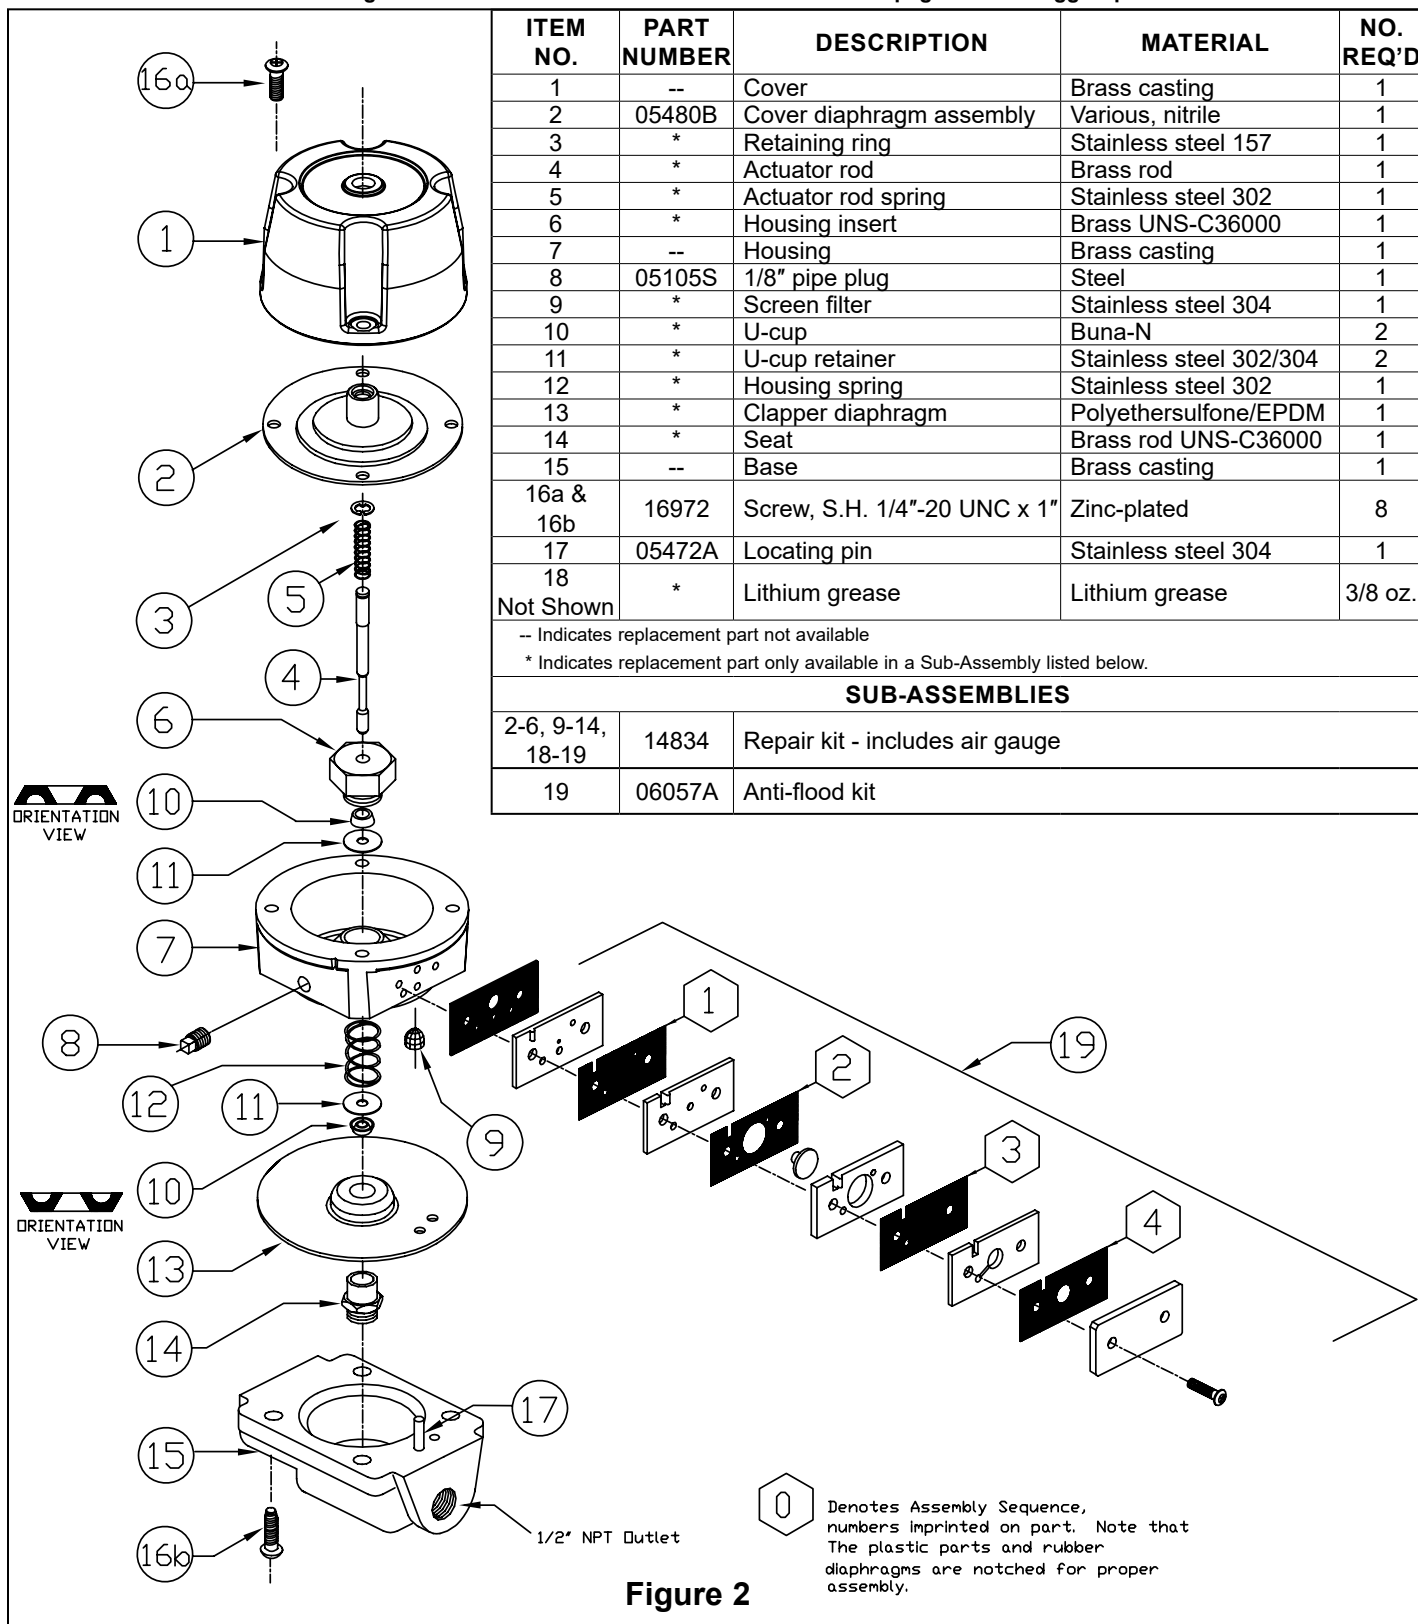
| ITEM NO. | PART NUMBER | DESCRIPTION | MATERIAL | NO. REQ'D |
|---|---|---|---|---|
| 1 | -- | Cover | Brass casting | 1 |
| 2 | 05480B | Cover diaphragm assembly | Various, nitrile | 1 |
| 3 | * | Retaining ring | Stainless steel 157 | 1 |
| 4 | * | Actuator rod | Brass rod | 1 |
| 5 | * | Actuator rod spring | Stainless steel 302 | 1 |
| 6 | * | Housing insert | Brass UNS-C36000 | 1 |
| 7 | -- | Housing | Brass casting | 1 |
| 8 | 05105S | 1/8″ pipe plug | Steel | 1 |
| 9 | * | Screen filter | Stainless steel 304 | 1 |
| 10 | * | U-cup | Buna-N | 2 |
| 11 | * | U-cup retainer | Stainless steel 302/304 | 2 |
| 12 | * | Housing spring | Stainless steel 302 | 1 |
| 13 | * | Clapper diaphragm | Polyethersulfone/EPDM | 1 |
| 14 | * | Seat | Brass rod UNS-C36000 | 1 |
| 15 | -- | Base | Brass casting | 1 |
| 16a & 16b | 16972 | Screw, S.H. 1/4″-20 UNC x 1″ | Zinc-plated | 8 |
| 17 | 05472A | Locating pin | Stainless steel 304 | 1 |
| 18 Not Shown | * | Lithium grease | Lithium grease | 3/8 oz. |

-- Indicates replacement part not available
* Indicates replacement part only available in a Sub-Assembly listed below.

SUB-ASSEMBLIES

| | | |
|---|---|---|
| 2-6, 9-14, 18-19 | 14834 | Repair kit - includes air gauge |
| 19 | 06057A | Anti-flood kit |

16a
1
2
3
5
4
6
ORIENTATION VIEW
10
11
7
8
12
11
9
10
ORIENTATION VIEW
13
14
17
15
16b
1/2" NPT Outlet
1
2
3
4
19
0
Denotes Assembly Sequence, numbers imprinted on part. Note that The plastic parts and rubber diaphragms are notched for proper assembly.

Figure 2